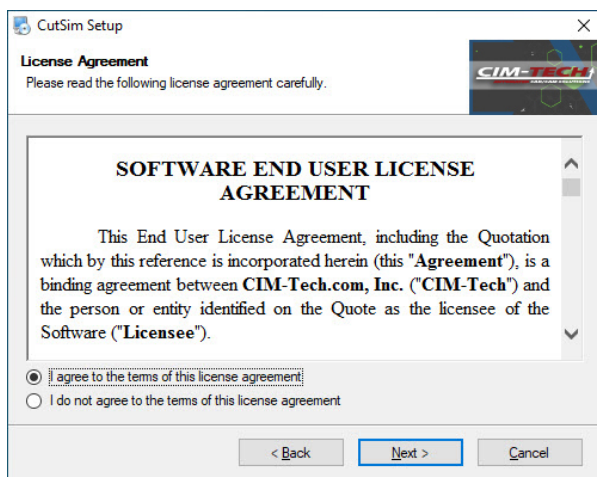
CutSim Setup

×

License Agreement

Please read the following license agreement carefully.

CIM-TECH

SOFTWARE END USER LICENSE AGREEMENT

This End User License Agreement, including the Quotation which by this reference is incorporated herein (this "**Agreement**"), is a binding agreement between **CIM-Tech.com, Inc.** ("**CIM-Tech**") and the person or entity identified on the Quote as the licensee of the Software ("**Licensee**").

I agree to the terms of this license agreement

I do not agree to the terms of this license agreement

< Back

Next >

Cancel